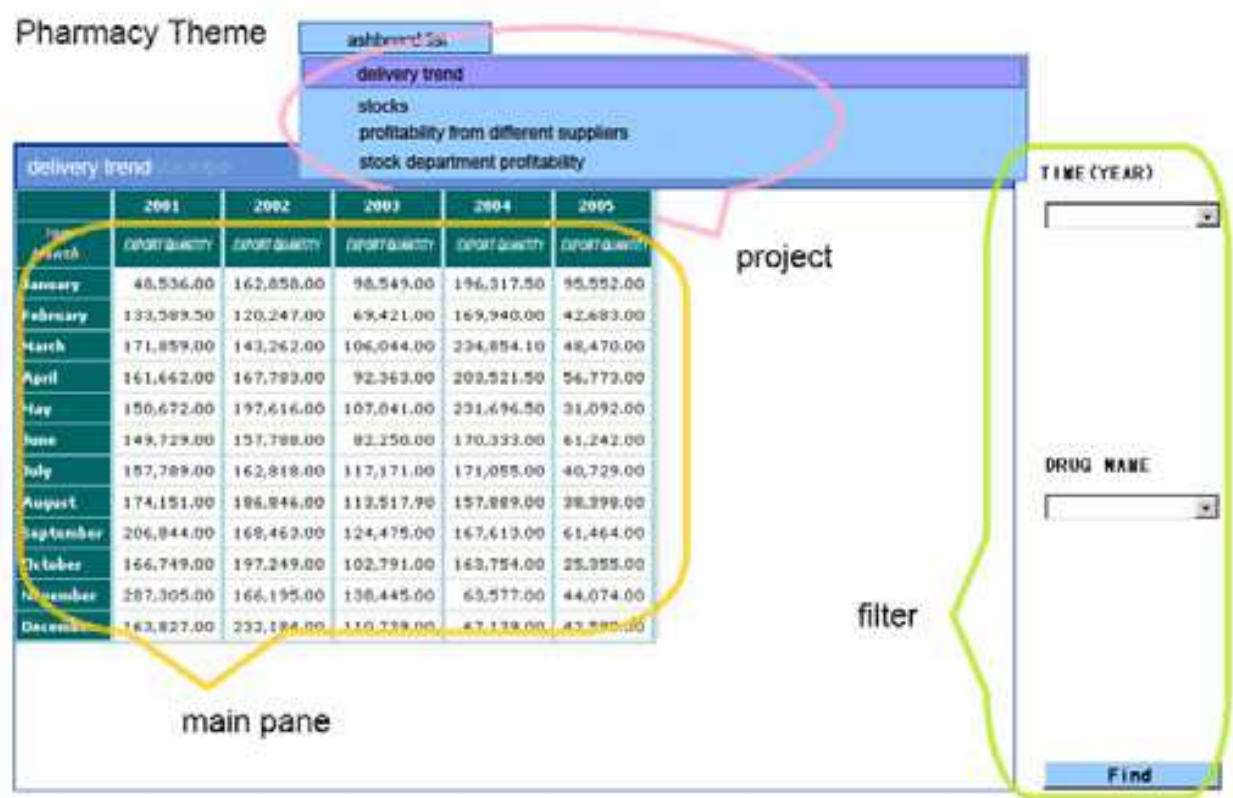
Pharmacy Theme

ashboard list

delivery trend

stocks

profitability from different suppliers

stock department profitability

delivery trend

| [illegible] | 2001 | 2002 | 2003 | 2004 | 2005 |
|---|---|---|---|---|---|
| month | EXPORT QUANTITY | EXPORT QUANTITY | EXPORT QUANTITY | EXPORT QUANTITY | EXPORT QUANTITY |
| January | 48,536.00 | 162,858.00 | 98,549.00 | 196,317.50 | 95,552.00 |
| February | 133,589.50 | 120,247.00 | 69,421.00 | 169,940.00 | 42,683.00 |
| March | 171,859.00 | 143,262.00 | 106,044.00 | 234,854.10 | 48,470.00 |
| April | 161,662.00 | 167,793.00 | 92,363.00 | 203,521.50 | 56,773.00 |
| May | 150,672.00 | 197,616.00 | 107,041.00 | 231,696.50 | 31,092.00 |
| June | 149,729.00 | 157,788.00 | 82,250.00 | 170,333.00 | 61,242.00 |
| July | 187,789.00 | 162,818.00 | 117,171.00 | 171,055.00 | 40,729.00 |
| August | 174,151.00 | 186,846.00 | 113,517.90 | 157,889.00 | 38,398.00 |
| September | 206,844.00 | 168,463.00 | 124,475.00 | 167,613.00 | 61,464.00 |
| October | 166,749.00 | 197,249.00 | 102,791.00 | 163,754.00 | 25,355.00 |
| November | 287,305.00 | 166,195.00 | 138,445.00 | 63,577.00 | 44,074.00 |
| December | 163,827.00 | 232,184.00 | 110,729.00 | 67,128.00 | 42,880.00 |

project

TIME(YEAR)

DRUG NAME

filter

main pane

Find